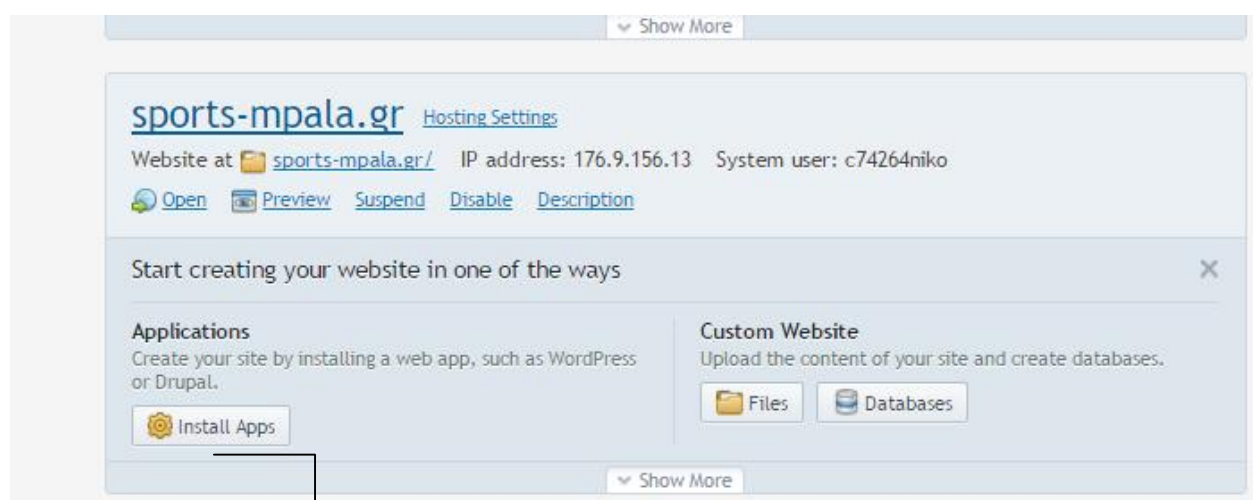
Show More

sports-mpala.gr Hosting Settings

Website at sports-mpala.gr/ IP address: 176.9.156.13 System user: c74264niko

Open Preview Suspend Disable Description

Start creating your website in one of the ways

×

Applications
Create your site by installing a web app, such as WordPress or Drupal.

Install Apps

Custom Website
Upload the content of your site and create databases.

Files Databases

Show More